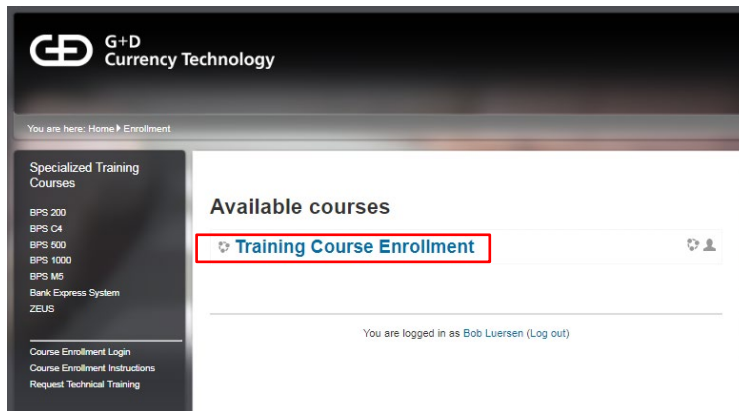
G+D
Currency Technology

You are here: Home ▸ Enrollment

Specialized Training Courses

BPS 200
BPS C4
BPS 500
BPS 1000
BPS M5
Bank Express System
ZEUS

Course Enrollment Login
Course Enrollment Instructions
Request Technical Training

Available courses

Training Course Enrollment

You are logged in as Bob Luersen (Log out)